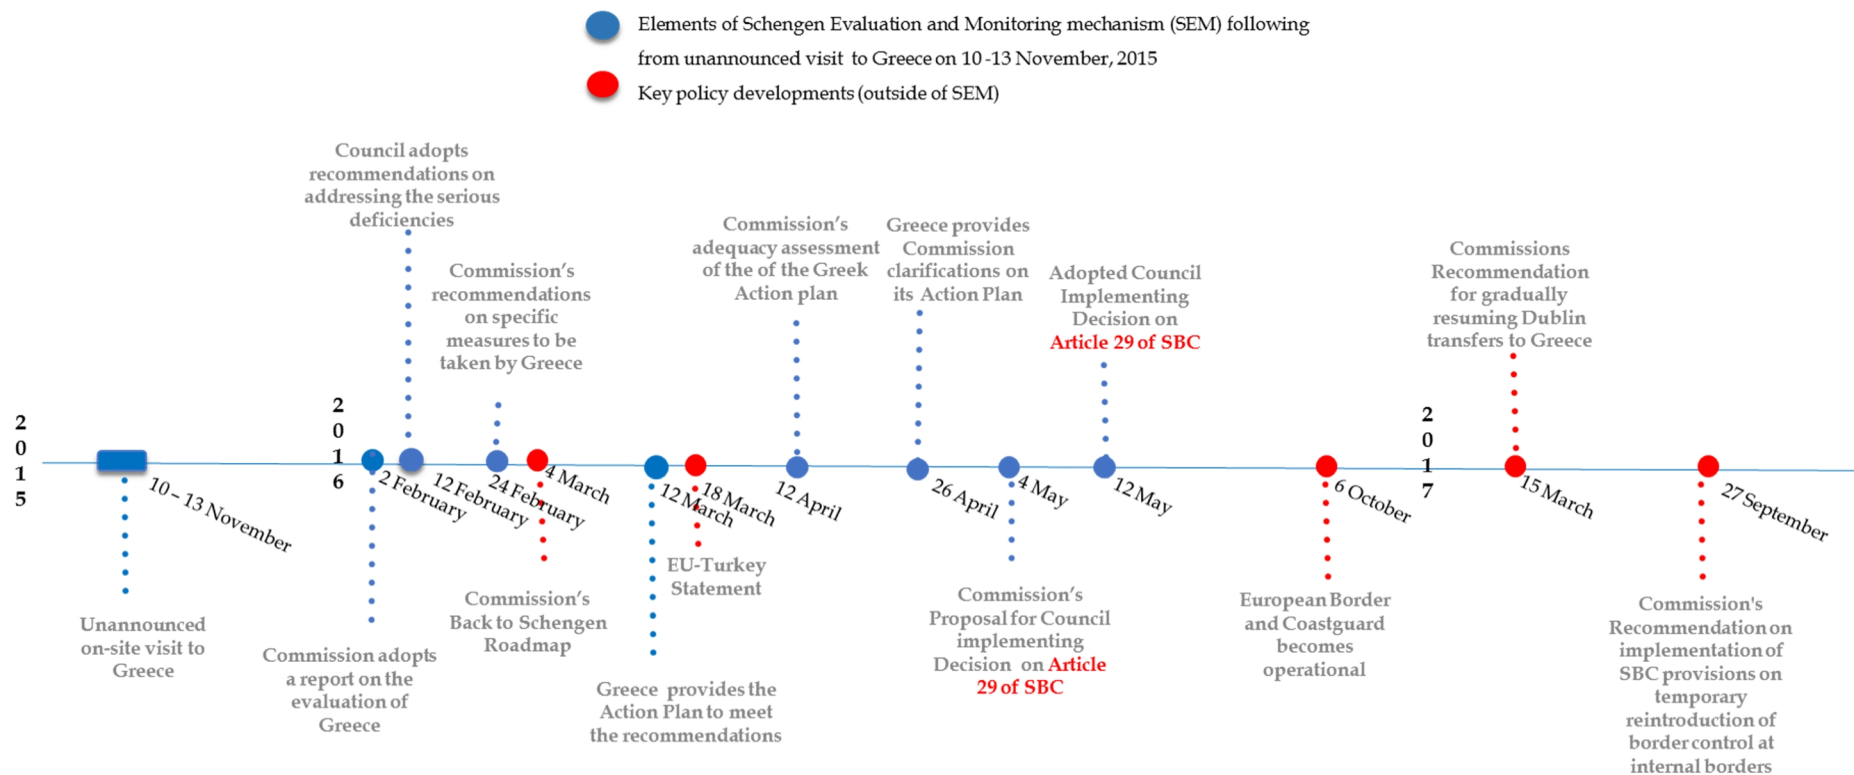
Elements of Schengen Evaluation and Monitoring mechanism (SEM) following from unannounced visit to Greece on 10 -13 November, 2015

Key policy developments (outside of SEM)

Council adopts recommendations on addressing the serious deficiencies

Commission's recommendations on specific measures to be taken by Greece

Commission's adequacy assessment of the of the Greek Action plan

Greece provides Commission clarifications on its Action Plan

Adopted Council Implementing Decision on Article 29 of SBC

Commissions Recommendation for gradually resuming Dublin transfers to Greece

2015

10 – 13 November

2016

2 February

12 February

24 February

4 March

12 March

18 March

12 April

26 April

4 May

12 May

6 October

2017

15 March

27 September

Unannounced on-site visit to Greece

Commission adopts a report on the evaluation of Greece

Commission's Back to Schengen Roadmap

EU-Turkey Statement

Greece provides the Action Plan to meet the recommendations

Commission's Proposal for Council implementing Decision on Article 29 of SBC

European Border and Coastguard becomes operational

Commission's Recommendation on implementation of SBC provisions on temporary reintroduction of border control at internal borders